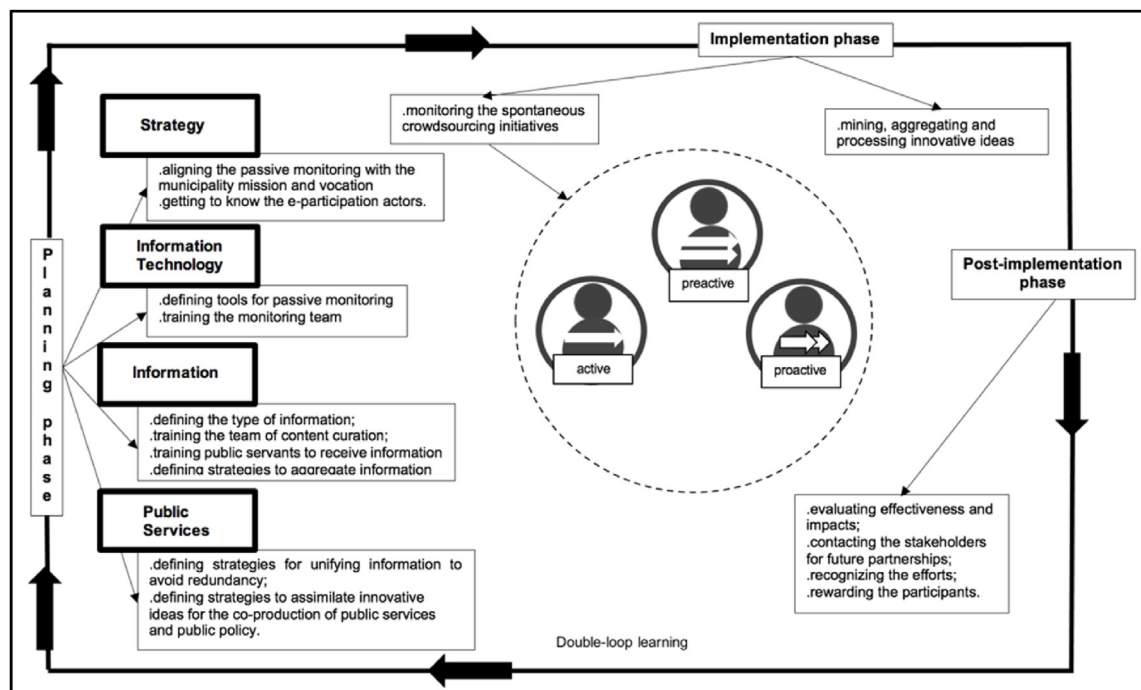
Implementation phase

.monitoring the spontaneous crowdsourcing initiatives

.mining, aggregating and processing innovative ideas

Strategy

.aligning the passive monitoring with the municipality mission and vocation
.getting to know the e-participation actors.

Information Technology

.defining tools for passive monitoring
.training the monitoring team

Information

.defining the type of information;
.training the team of content curation;
.training public servants to receive information
.defining strategies to aggregate information

Public Services

.defining strategies for unifying information to avoid redundancy;
.defining strategies to assimilate innovative ideas for the co-production of public services and public policy.

Planning phase

preactive

active

proactive

Post-implementation phase

.evaluating effectiveness and impacts;
.contacting the stakeholders for future partnerships;
.recognizing the efforts;
.rewarding the participants.

Double-loop learning